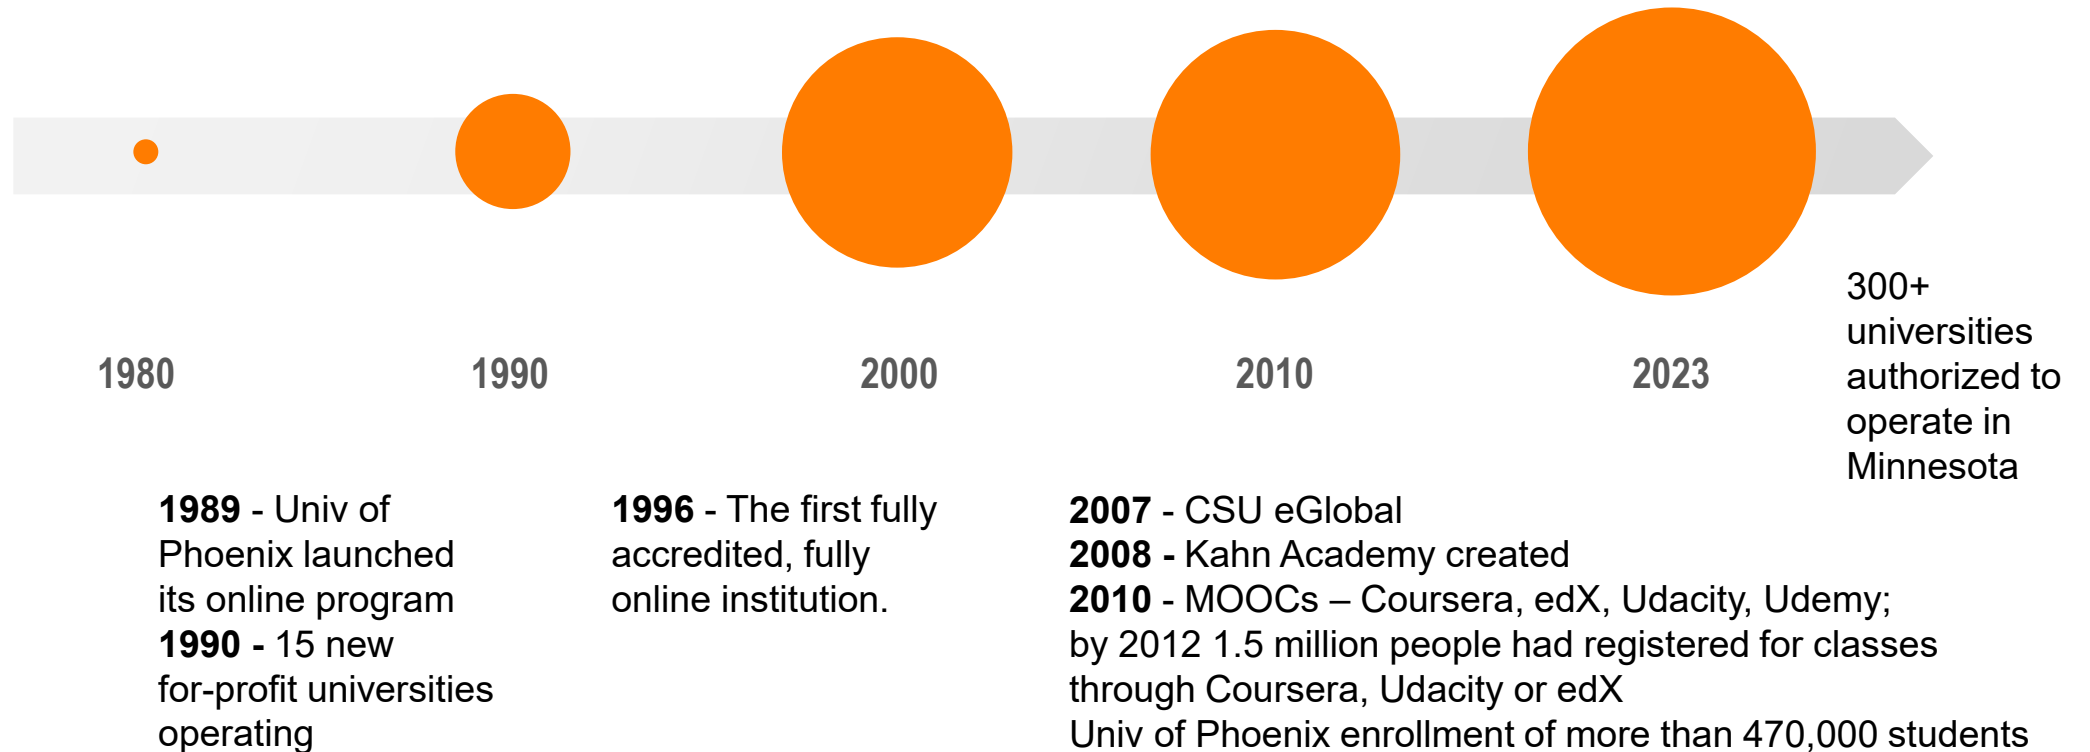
1980

1990

2000

2010

2023

300+ universities authorized to operate in Minnesota

**1989** - Univ of Phoenix launched its online program
**1990 -** 15 new for-profit universities operating

**1996** - The first fully accredited, fully online institution.

**2007** - CSU eGlobal
**2008 -** Kahn Academy created
**2010** - MOOCs – Coursera, edX, Udacity, Udemy; by 2012 1.5 million people had registered for classes through Coursera, Udacity or edX
Univ of Phoenix enrollment of more than 470,000 students